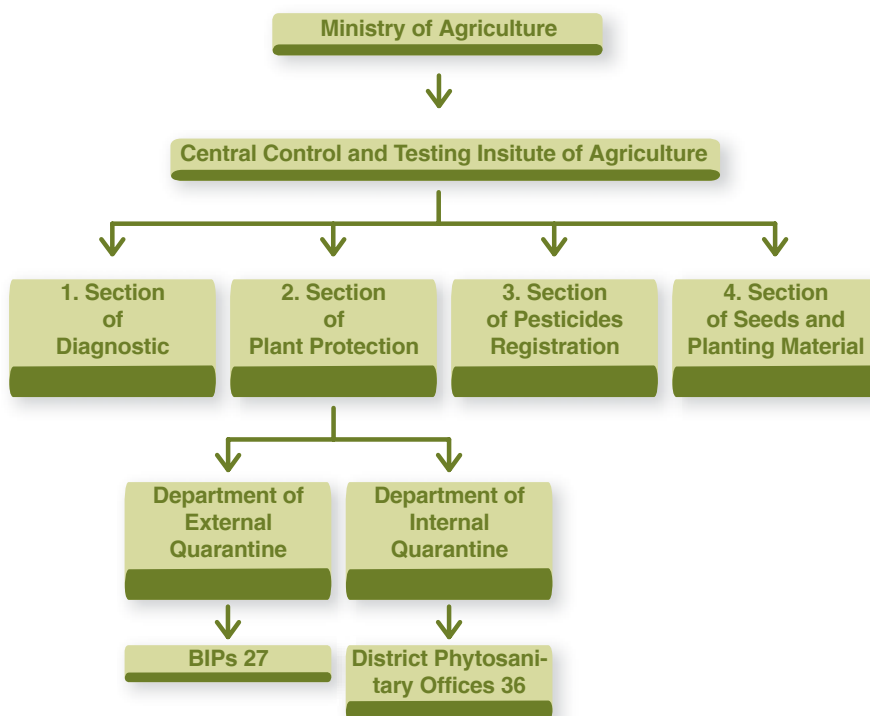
Ministry of Agriculture

Central Control and Testing Insitute of Agriculture

1. Section of Diagnostic

2. Section of Plant Protection

3. Section of Pesticides Registration

4. Section of Seeds and Planting Material

Department of External Quarantine

Department of Internal Quarantine

BIPs 27

District Phytosanitary Offices 36